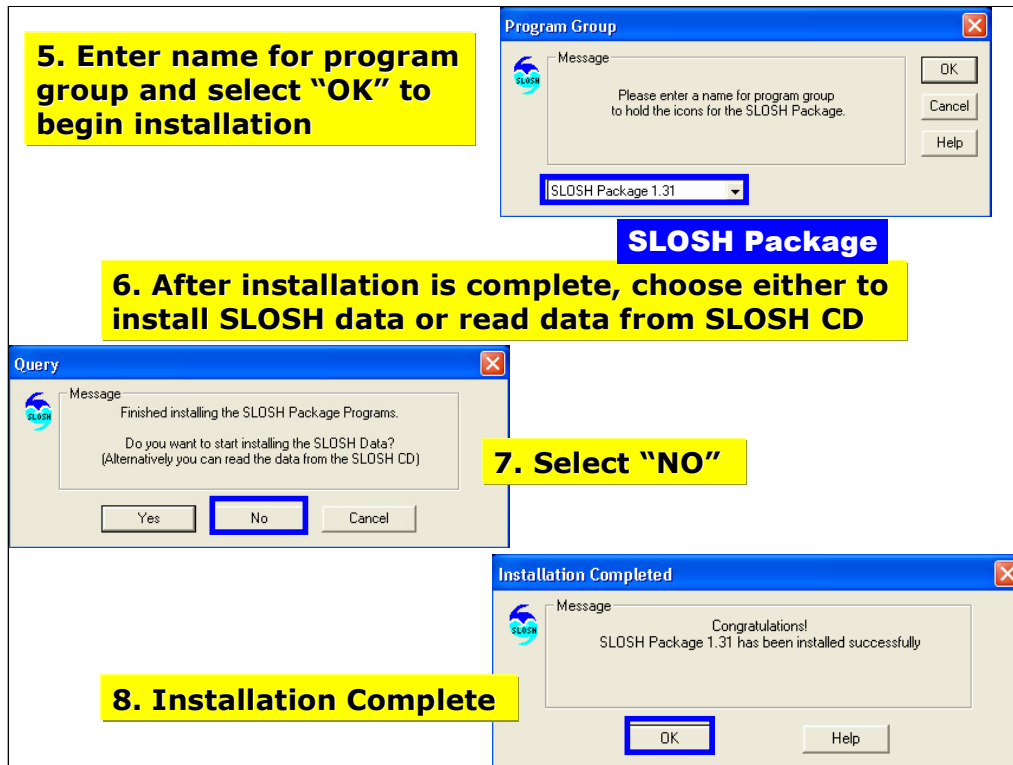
5. Enter name for program group and select “OK” to begin installation

Program Group

Message

SLOSH

Please enter a name for program group to hold the icons for the SLOSH Package.

OK

Cancel

Help

SLOSH Package 1.31

SLOSH Package

6. After installation is complete, choose either to install SLOSH data or read data from SLOSH CD

Query

Message

SLOSH

Finished installing the SLOSH Package Programs.

Do you want to start installing the SLOSH Data? (Alternatively you can read the data from the SLOSH CD)

Yes

No

Cancel

7. Select “NO”

Installation Completed

Message

SLOSH

Congratulations!
SLOSH Package 1.31 has been installed successfully

8. Installation Complete

OK

Help